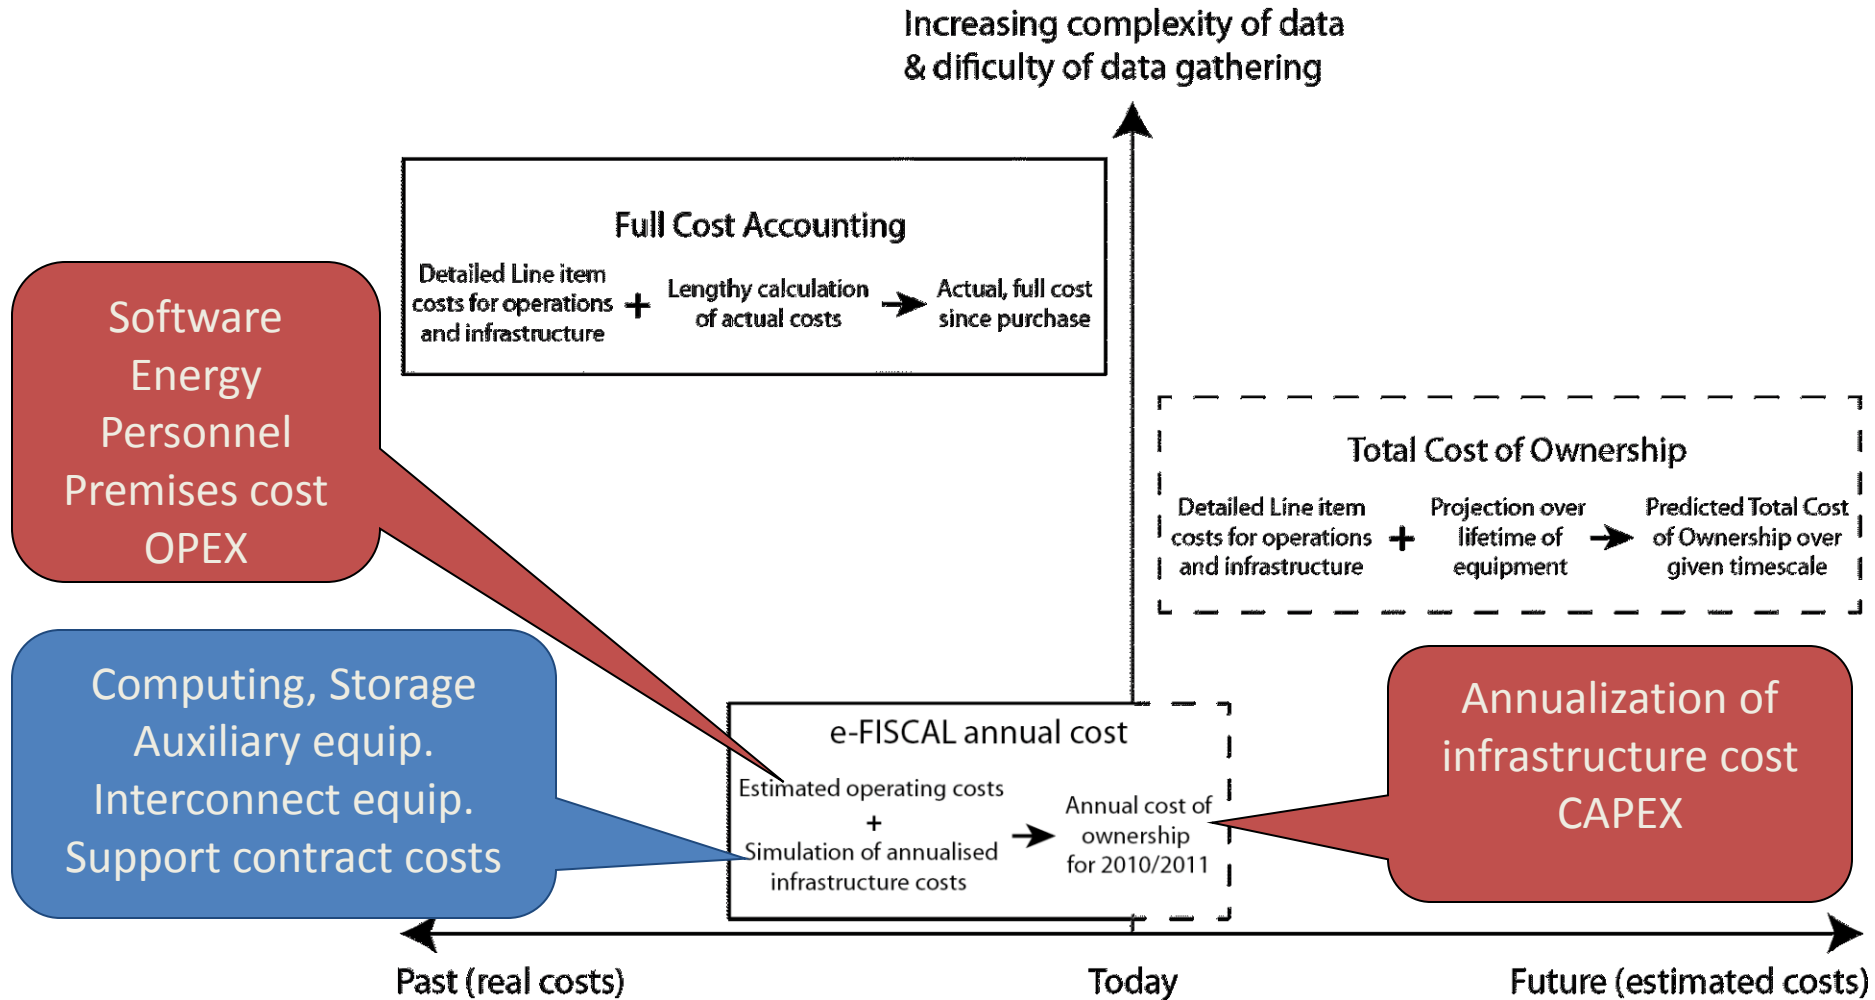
Increasing complexity of data & dificulty of data gathering

Full Cost Accounting

Detailed Line item costs for operations and infrastructure + Lengthy calculation of actual costs → Actual, full cost since purchase

Software
Energy
Personnel
Premises cost
OPEX

Total Cost of Ownership

Detailed Line item costs for operations and infrastructure + Projection over lifetime of equipment → Predicted Total Cost of Ownership over given timescale

Computing, Storage
Auxiliary equip.
Interconnect equip.
Support contract costs

e-FISCAL annual cost

Estimated operating costs
+
Simulation of annualised infrastructure costs → Annual cost of ownership for 2010/2011

Annualization of infrastructure cost
CAPEX

Past (real costs)

Today

Future (estimated costs)